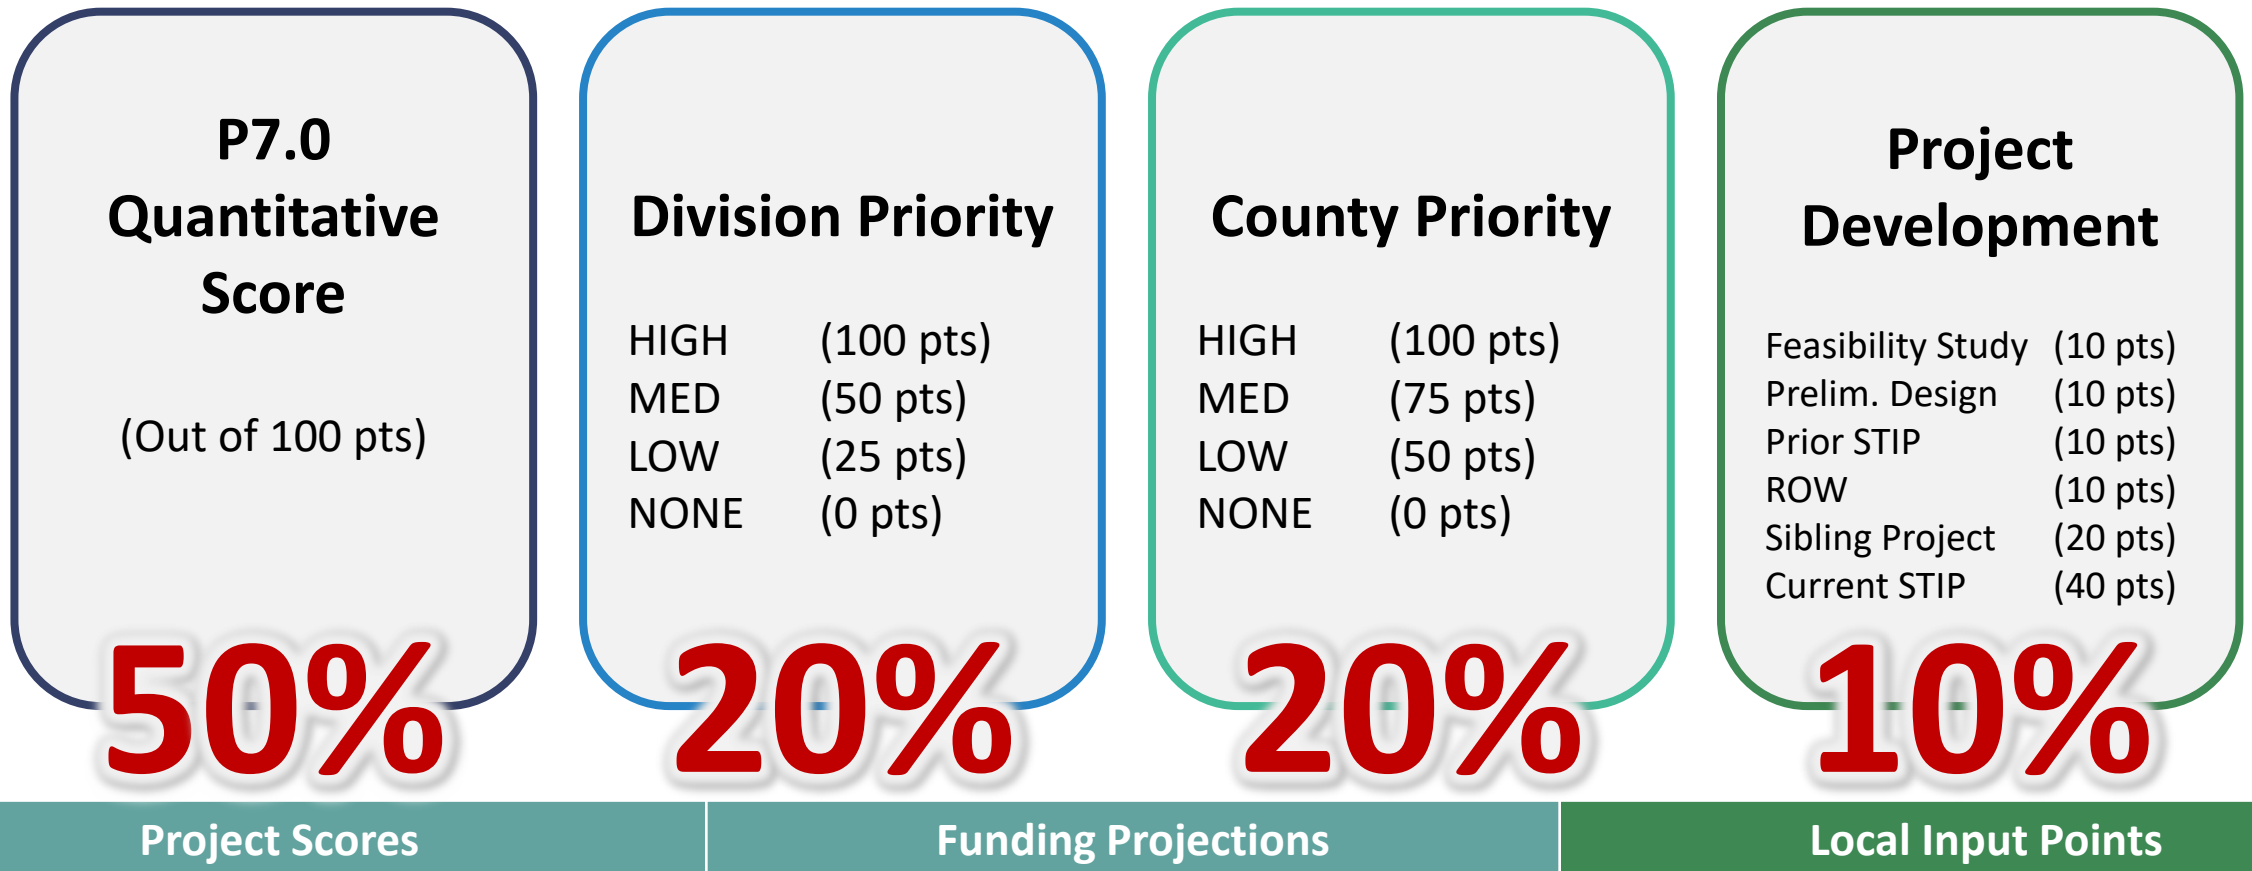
P7.0 Quantitative Score

(Out of 100 pts)

50%

Division Priority

| HIGH | (100 pts) |
|---|---|
| MED | (50 pts) |
| LOW | (25 pts) |
| NONE | (0 pts) |

20%

County Priority

| HIGH | (100 pts) |
|---|---|
| MED | (75 pts) |
| LOW | (50 pts) |
| NONE | (0 pts) |

20%

Project Development

| Feasibility Study | (10 pts) |
|---|---|
| Prelim. Design | (10 pts) |
| Prior STIP | (10 pts) |
| ROW | (10 pts) |
| Sibling Project | (20 pts) |
| Current STIP | (40 pts) |

10%

Project Scores

Funding Projections

Local Input Points